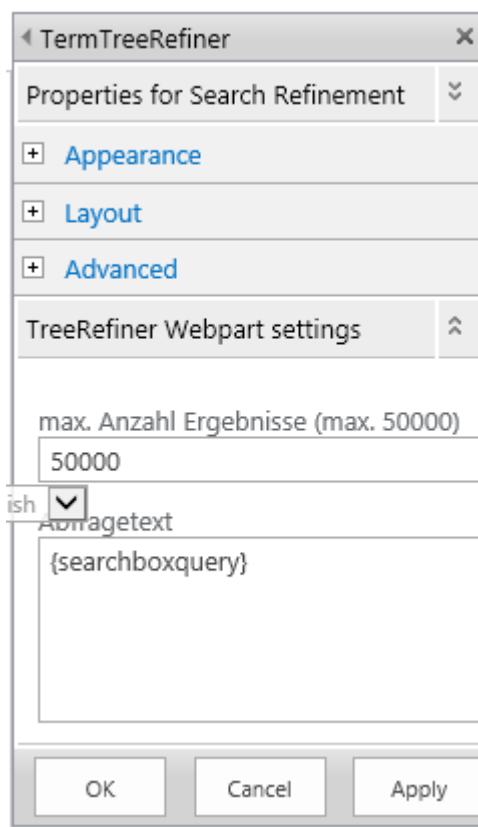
TermTreeRefiner ×

Properties for Search Refinement

Appearance

Layout

Advanced

TreeRefiner Webpart settings

max. Anzahl Ergebnisse (max. 50000)

50000

ish

Abfragetext

{searchboxquery}

OK Cancel Apply